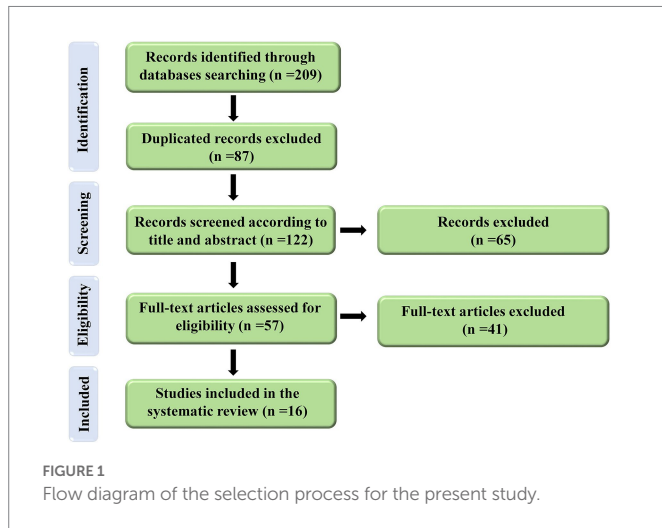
Identification

Records identified through databases searching (n =209)

Duplicated records excluded (n =87)

Screening

Records screened according to title and abstract (n =122)

Records excluded (n =65)

Eligibility

Full-text articles assessed for eligibility (n =57)

Full-text articles excluded (n =41)

Included

Studies included in the systematic review (n =16)

FIGURE 1
Flow diagram of the selection process for the present study.